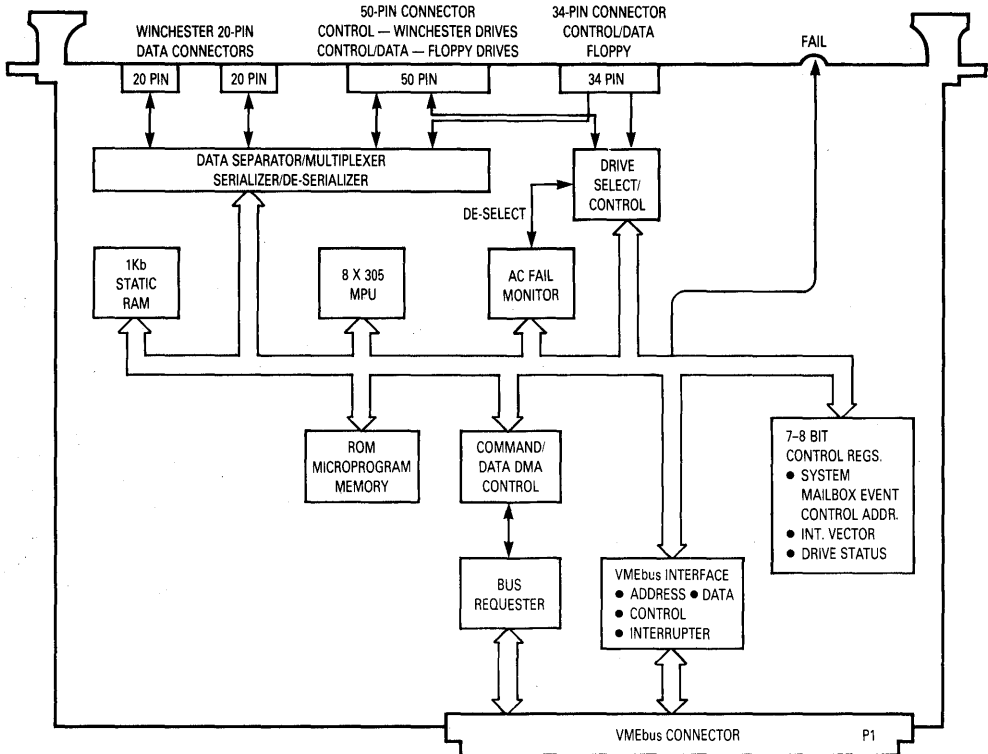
WINCHESTER 20-PIN DATA CONNECTORS

50-PIN CONNECTOR CONTROL — WINCHESTER DRIVES CONTROL/DATA — FLOPPY DRIVES

34-PIN CONNECTOR CONTROL/DATA FLOPPY

FAIL

20 PIN

20 PIN

50 PIN

34 PIN

DATA SEPARATOR/MULTIPLEXER SERIALIZER/DE-SERIALIZER

DRIVE SELECT/ CONTROL

DE-SELECT

1Kb STATIC RAM

8 X 305 MPU

AC FAIL MONITOR

ROM MICROPROGRAM MEMORY

COMMAND/ DATA DMA CONTROL

7–8 BIT CONTROL REGS.
● SYSTEM MAILBOX EVENT CONTROL ADDR.
● INT. VECTOR
● DRIVE STATUS

BUS REQUESTER

VMEbus INTERFACE
● ADDRESS ● DATA
● CONTROL
● INTERRUPTER

VMEbus CONNECTOR

P1